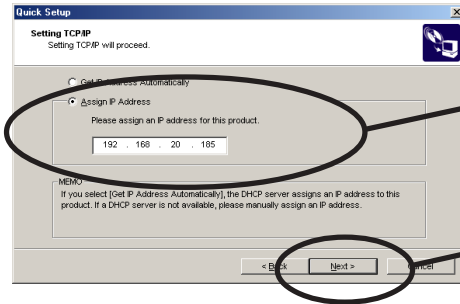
Quick Setup

Setting TCP/IP
Setting TCP/IP will proceed.

Get IP Address Automatically

Assign IP Address

Please assign an IP address for this product.

192 . 168 . 20 . 185

MEMO
If you select [Get IP Address Automatically], the DHCP server assigns an IP address to this product. If a DHCP server is not available, please manually assign an IP address.

< Back

Next >

Cancel